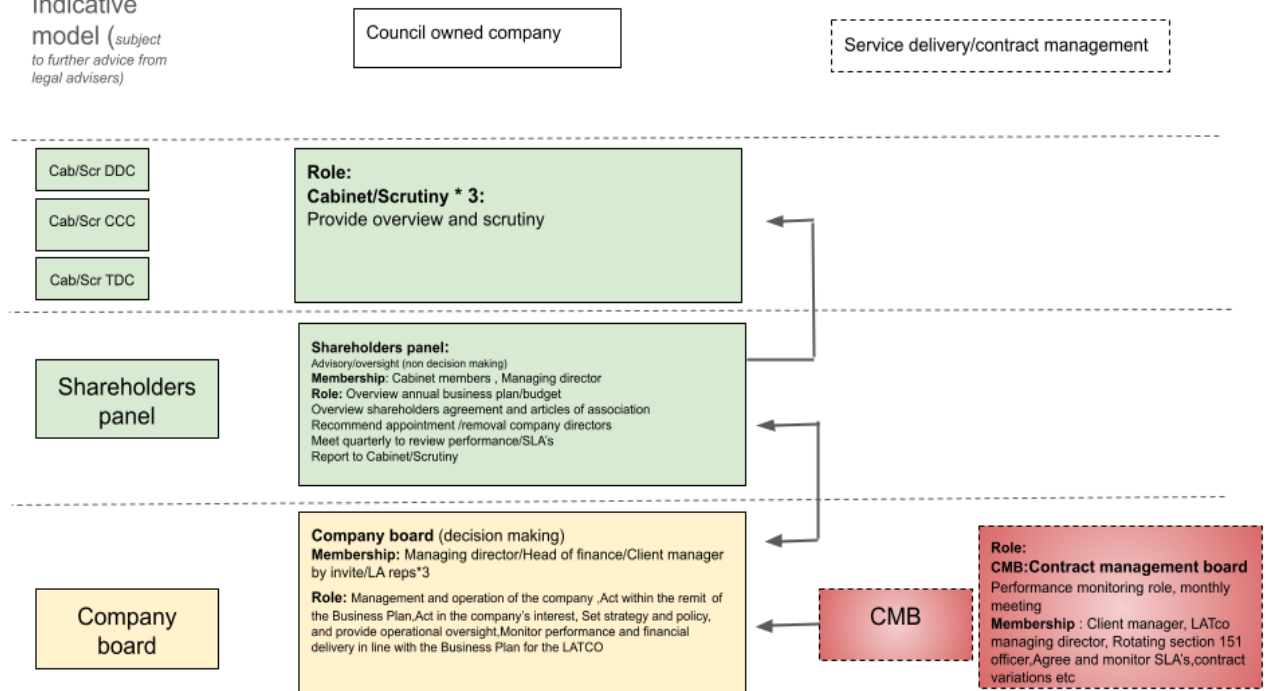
Indicative model (subject to further advice from legal advisers)

Council owned company

Service delivery/contract management

Cab/Scr DDC

Cab/Scr CCC

Cab/Scr TDC

Role:
Cabinet/Scrutiny * 3:
Provide overview and scrutiny

Shareholders panel

Shareholders panel:
Advisory/oversight (non decision making)
Membership: Cabinet members , Managing director
Role: Overview annual business plan/budget
Overview shareholders agreement and articles of association
Recommend appointment /removal company directors
Meet quarterly to review performance/SLA's
Report to Cabinet/Scrutiny

Company board

Company board (decision making)
Membership: Managing director/Head of finance/Client manager by invite/LA reps*3

Role: Management and operation of the company ,Act within the remit of the Business Plan,Act in the company's interest, Set strategy and policy, and provide operational oversight,Monitor performance and financial delivery in line with the Business Plan for the LATCO

CMB

Role:
CMB:Contract management board
Performance monitoring role, monthly meeting
Membership : Client manager, LATco managing director, Rotating section 151 officer,Agree and monitor SLA's,contract variations etc